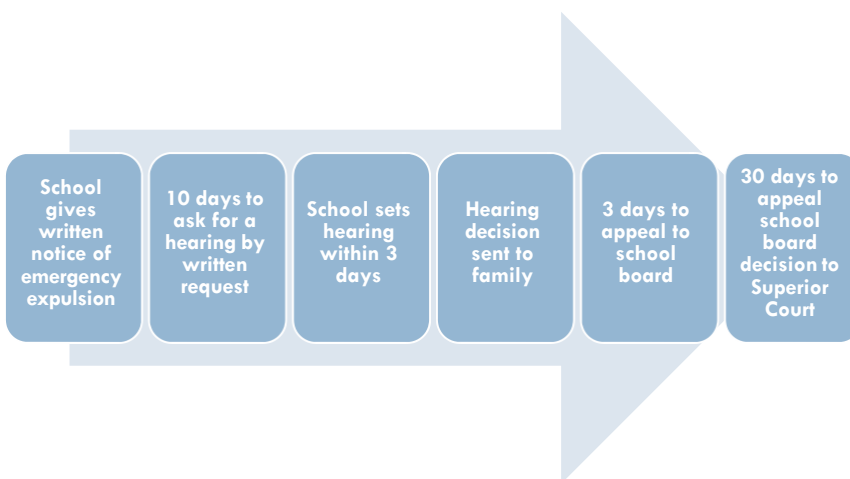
School gives written notice of emergency expulsion

10 days to ask for a hearing by written request

School sets hearing within 3 days

Hearing decision sent to family

3 days to appeal to school board

30 days to appeal school board decision to Superior Court